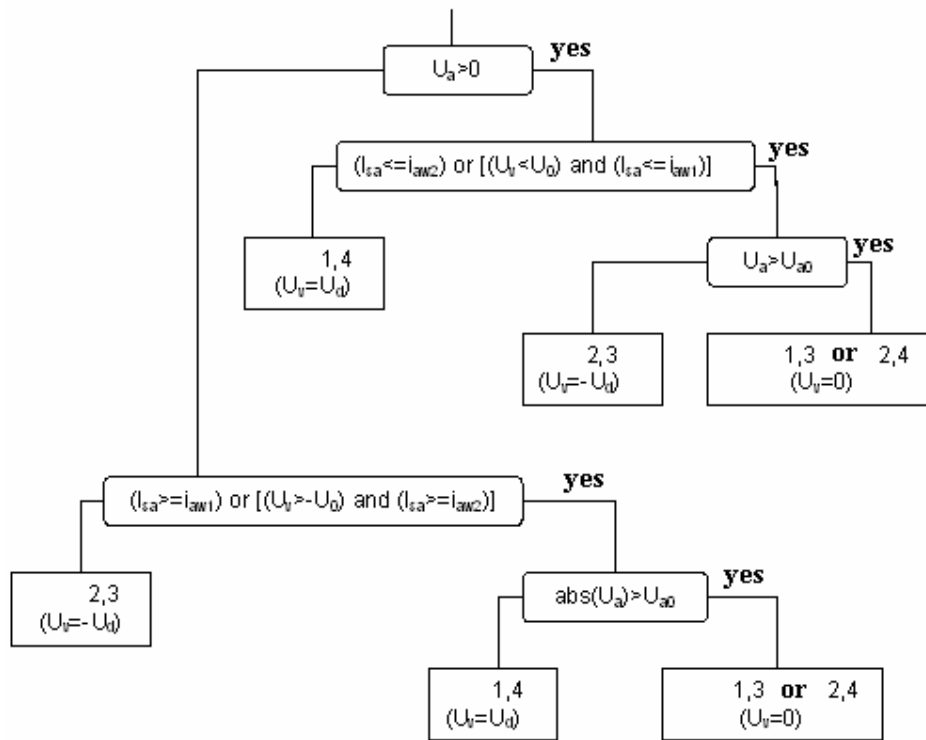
$U_a>0$

yes

$(I_{sa}<=i_{aw2})$ or $[(U_v<U_0)$ and $(I_{sa}<=i_{aw1})]$

yes

1,4
$(U_v=U_d)$

$U_a>U_{a0}$

yes

2,3
$(U_v=-U_d)$

1,3 or 2,4
$(U_v=0)$

$(I_{sa}>=i_{aw1})$ or $[(U_v>-U_0)$ and $(I_{sa}>=i_{aw2})]$

yes

2,3
$(U_v=-U_d)$

abs$(U_a)>U_{a0}$

yes

1,4
$(U_v=U_d)$

1,3 or 2,4
$(U_v=0)$